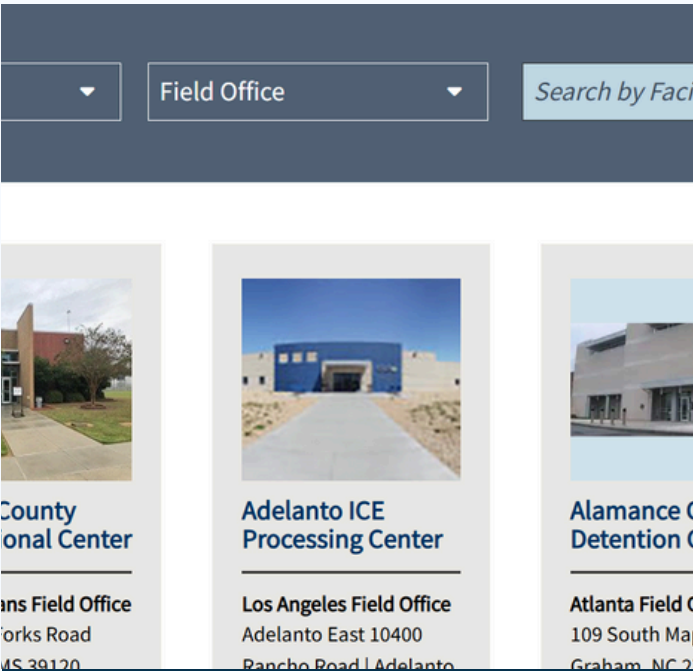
Field Office

Search by Faci

County
ional Center

ans Field Office
Forks Road
MS 39120

Adelanto ICE Processing Center

Los Angeles Field Office
Adelanto East 10400
Rancho Road | Adelanto

Alamance C
Detention C

Atlanta Field C
109 South Ma
Graham, NC 2